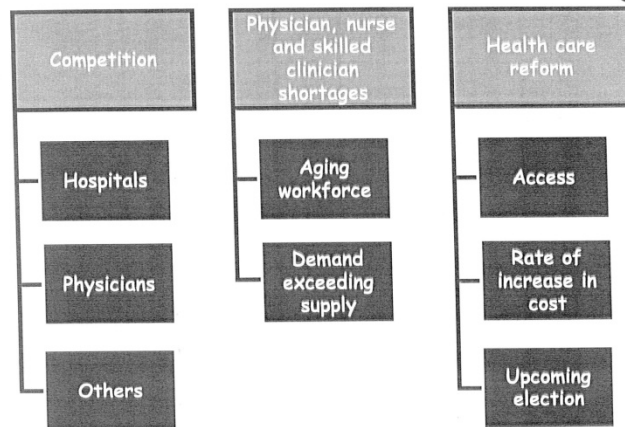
Competition

Hospitals

Physicians

Others

Physician, nurse and skilled clinician shortages

Aging workforce

Demand exceeding supply

Health care reform

Access

Rate of increase in cost

Upcoming election